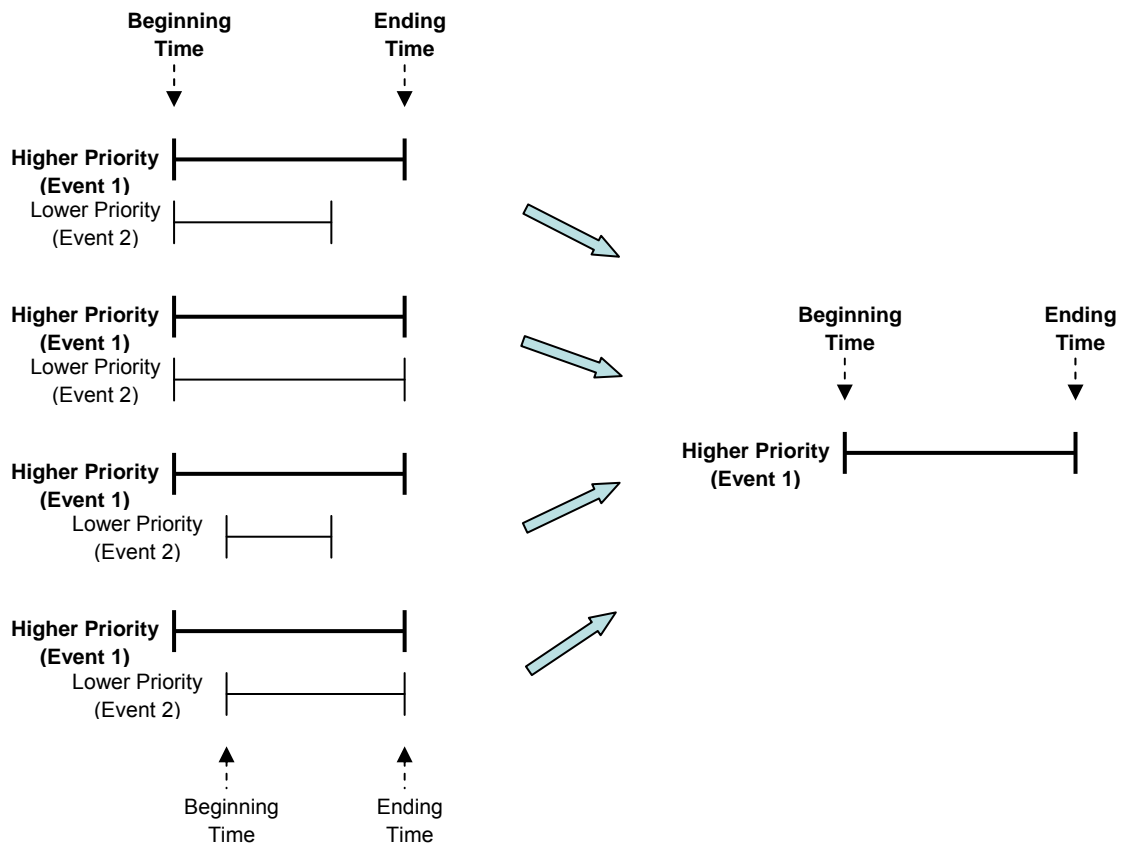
Beginning Time

Ending Time

Higher Priority (Event 1)

Lower Priority (Event 2)

Higher Priority (Event 1)

Lower Priority (Event 2)

Higher Priority (Event 1)

Lower Priority (Event 2)

Higher Priority (Event 1)

Lower Priority (Event 2)

Beginning Time

Ending Time

Beginning Time

Ending Time

Higher Priority (Event 1)